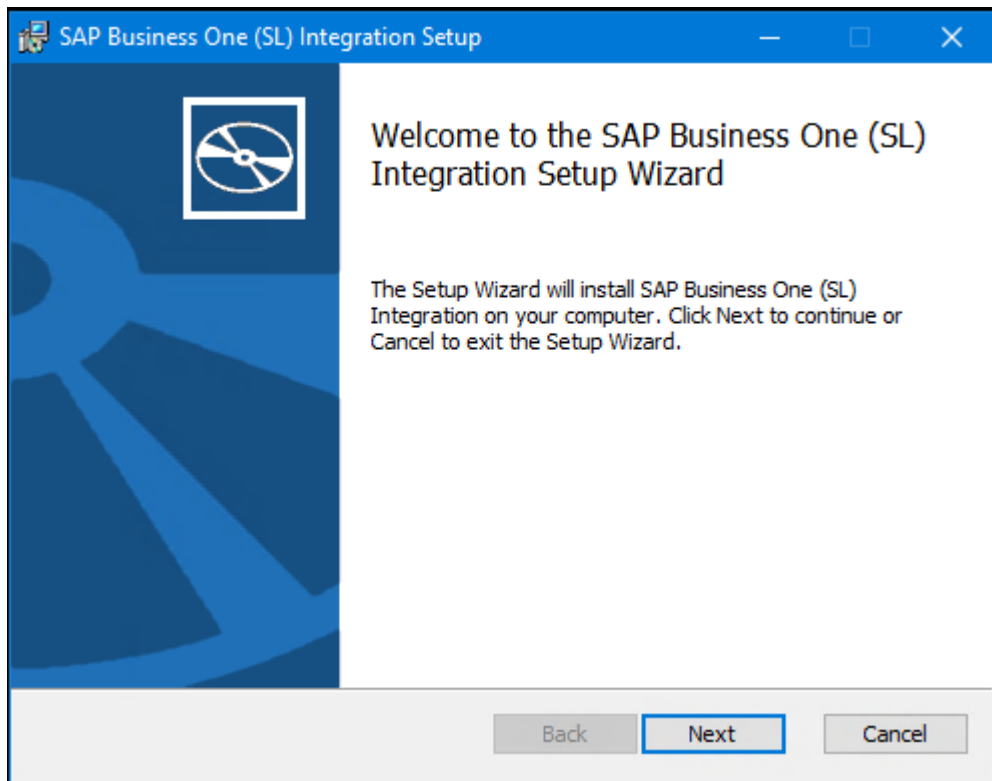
SAP Business One (SL) Integration Setup

Welcome to the SAP Business One (SL) Integration Setup Wizard

The Setup Wizard will install SAP Business One (SL) Integration on your computer. Click Next to continue or Cancel to exit the Setup Wizard.

Back
Next
Cancel